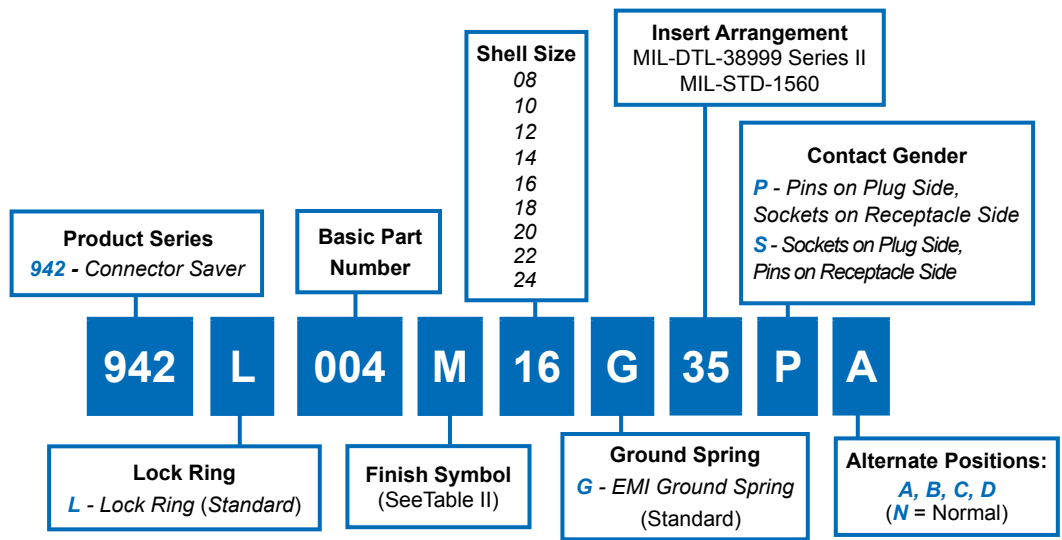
Product Series
942 - Connector Saver

Basic Part Number

Shell Size
08
10
12
14
16
18
20
22
24

Insert Arrangement
MIL-DTL-38999 Series II
MIL-STD-1560

Contact Gender
P - Pins on Plug Side, Sockets on Receptacle Side
S - Sockets on Plug Side, Pins on Receptacle Side

942 L 004 M 16 G 35 P A

Lock Ring
L - Lock Ring (Standard)

Finish Symbol
(SeeTable II)

Ground Spring
G - EMI Ground Spring (Standard)

Alternate Positions:
A, B, C, D
(N = Normal)